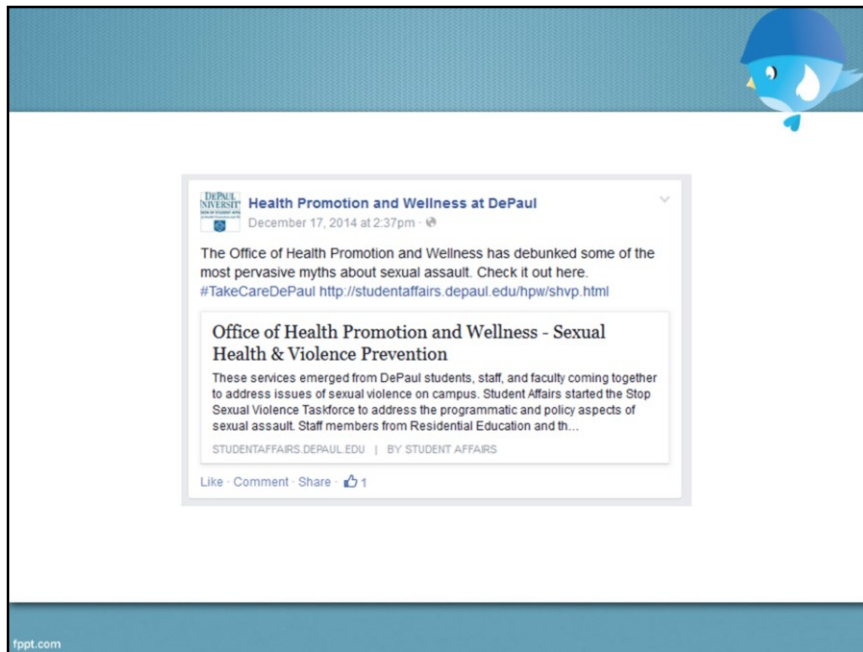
DEPAUL UNIVERSITY

Health Promotion and Wellness at DePaul
December 17, 2014 at 2:37pm ·

The Office of Health Promotion and Wellness has debunked some of the most pervasive myths about sexual assault. Check it out here. #TakeCareDePaul http://studentaffairs.depaul.edu/hpw/shvp.html

Office of Health Promotion and Wellness - Sexual Health & Violence Prevention

These services emerged from DePaul students, staff, and faculty coming together to address issues of sexual violence on campus. Student Affairs started the Stop Sexual Violence Taskforce to address the programmatic and policy aspects of sexual assault. Staff members from Residential Education and th...

STUDENTAFFAIRS.DEPAUL.EDU | BY STUDENT AFFAIRS

Like · Comment · Share · 1

fppt.com